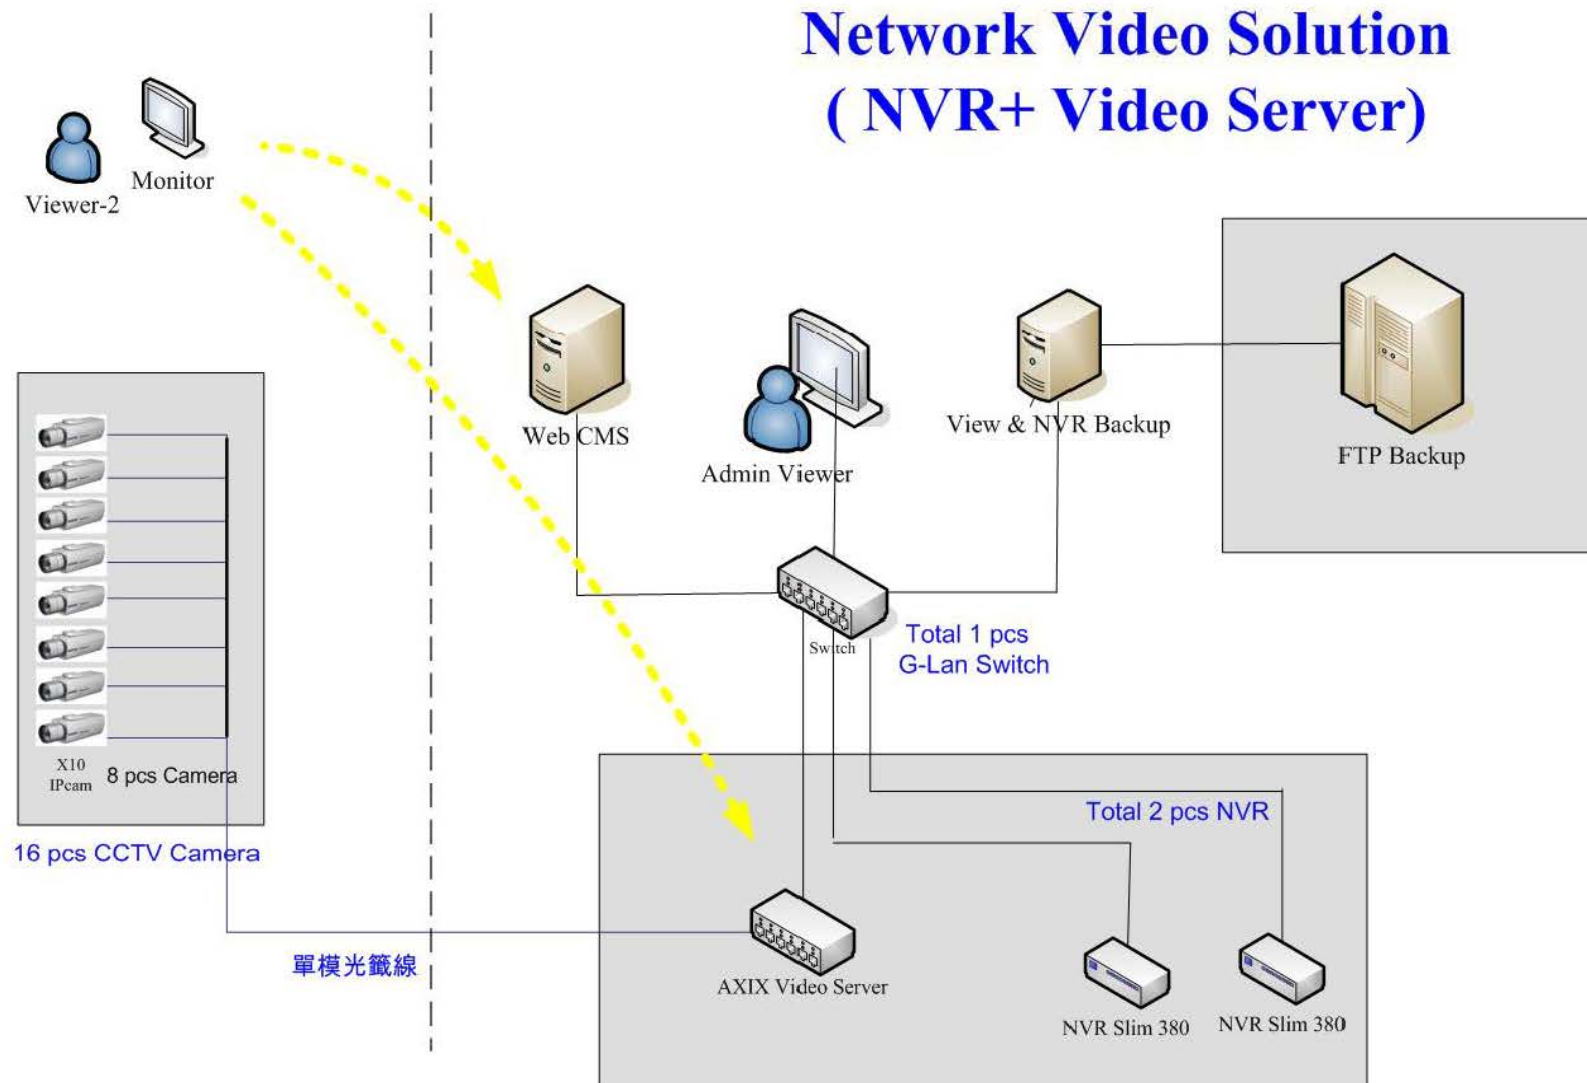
Network Video Solution
( NVR+ Video Server)

Viewer-2

Monitor

Web CMS

Admin Viewer

View & NVR Backup

FTP Backup

X10 IPcam

8 pcs Camera

16 pcs CCTV Camera

Switch

Total 1 pcs G-Lan Switch

Total 2 pcs NVR

單模光纖線

AXIX Video Server

NVR Slim 380

NVR Slim 380